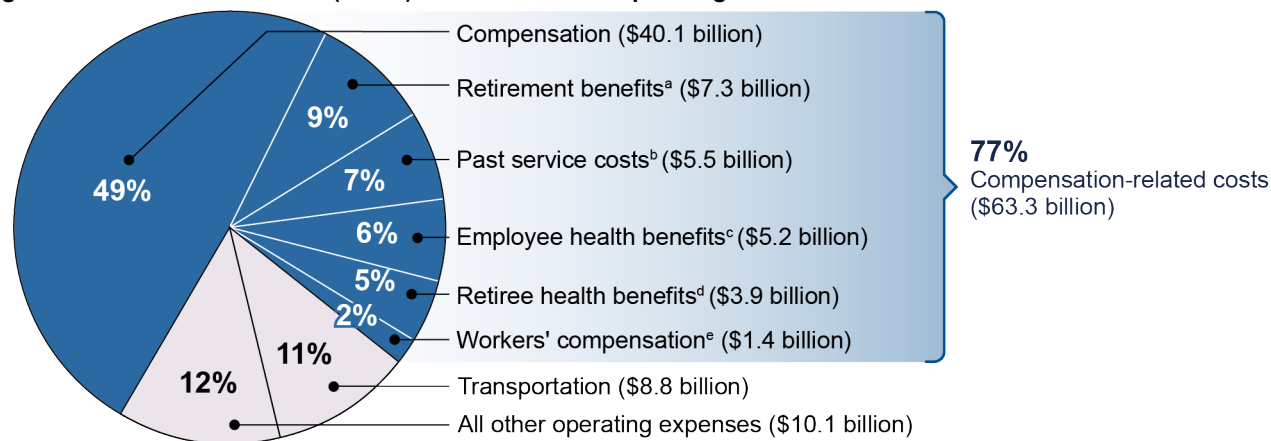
Compensation ($40.1 billion)

Retirement benefits$^{a}$ ($7.3 billion)

Past service costs$^{b}$ ($5.5 billion)

Employee health benefits$^{c}$ ($5.2 billion)

Retiree health benefits$^{d}$ ($3.9 billion)

Workers' compensation$^{e}$ ($1.4 billion)

Transportation ($8.8 billion)

All other operating expenses ($10.1 billion)

49%

9%

7%

6%

5%

2%

11%

12%

77%
Compensation-related costs ($63.3 billion)